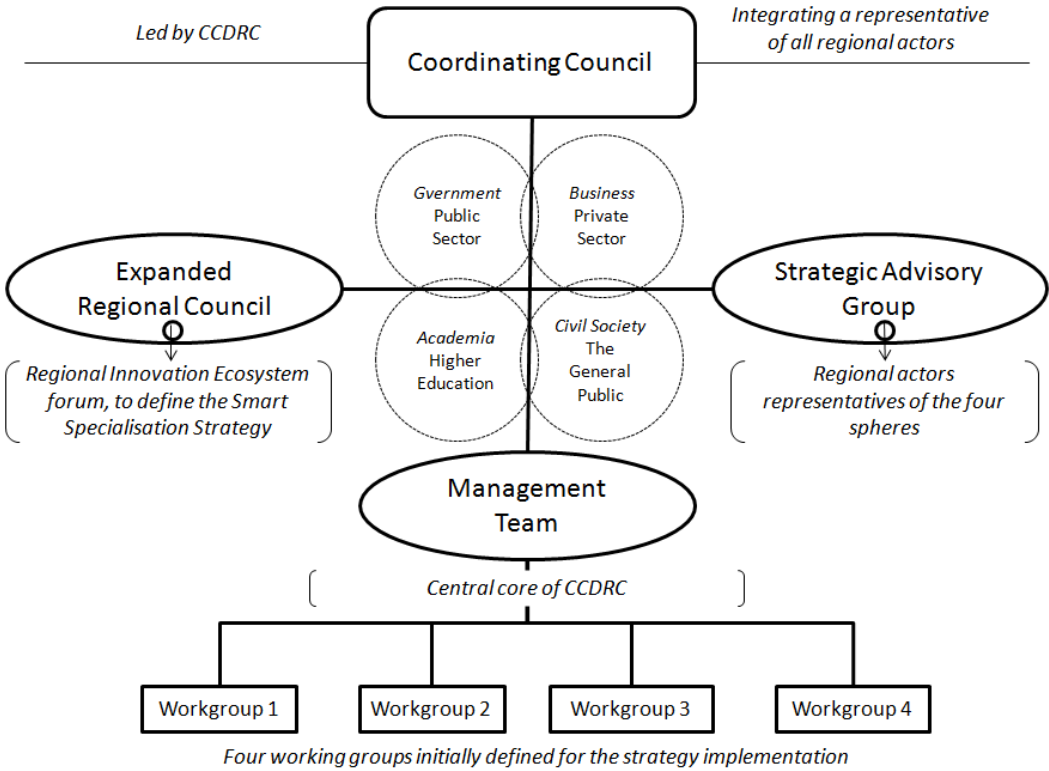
Led by CCDRC

Coordinating Council

Integrating a representative of all regional actors

Gvernment Public Sector

Business Private Sector

Academia Higher Education

Civil Society The General Public

Expanded Regional Council

Regional Innovation Ecosystem forum, to define the Smart Specialisation Strategy

Strategic Advisory Group

Regional actors representatives of the four spheres

Management Team

Central core of CCDRC

Workgroup 1

Workgroup 2

Workgroup 3

Workgroup 4

Four working groups initially defined for the strategy implementation